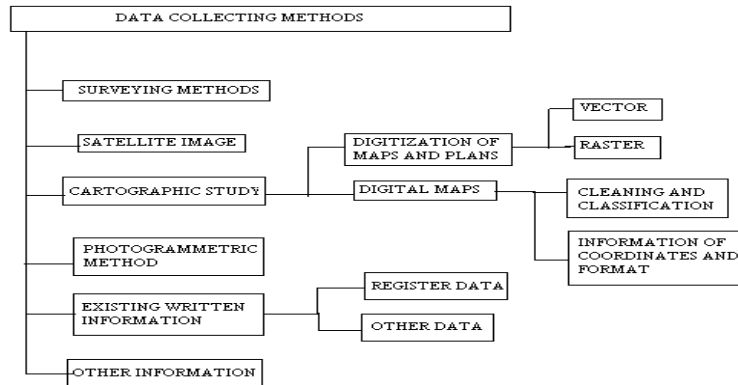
DATA COLLECTING METHODS

SURVEYING METHODS

SATELLITE IMAGE

CARTOGRAPHIC STUDY

DIGITIZATION OF MAPS AND PLANS

VECTOR

RASTER

DIGITAL MAPS

CLEANING AND CLASSIFICATION

INFORMATION OF COORDINATES AND FORMAT

PHOTOGRAMMETRIC METHOD

EXISTING WRITTEN INFORMATION

REGISTER DATA

OTHER DATA

OTHER INFORMATION